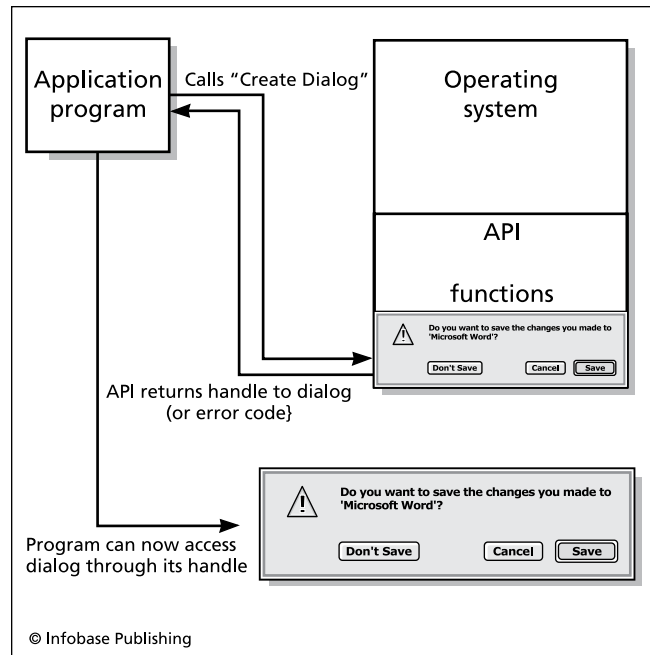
Application program

Calls “Create Dialog”

Operating system

API

functions

Do you want to save the changes you made to 'Microsoft Word'?

Don't Save

Cancel

Save

API returns handle to dialog (or error code}

Do you want to save the changes you made to 'Microsoft Word'?

Don't Save

Cancel

Save

Program can now access dialog through its handle

© Infobase Publishing